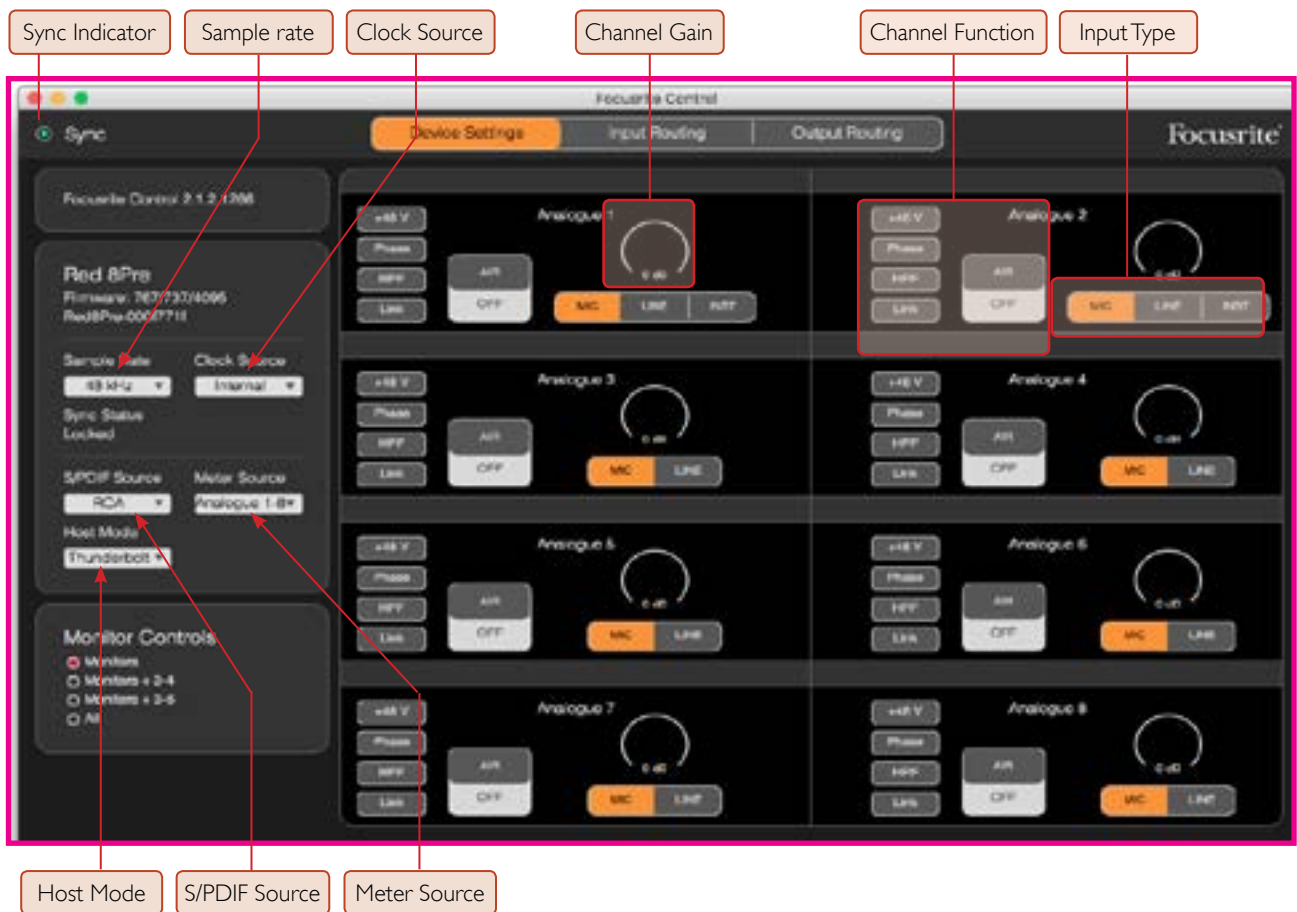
Sync Indicator

Sample rate

Clock Source

Channel Gain

Channel Function

Input Type

Focusrite Control

Sync

Device Settings

Input Routing

Output Routing

Focusrite

Focusrite Control 2.1.2.1266

Red 8Pre

Firmware: 767/737/4095

Red8Pre-000771l

Sample Rate

Clock Source

48 kHz

Internal

Sync Status

Locked

S/PDIF Source

Meter Source

RCA

Analogue 1-8

Host Mode

Thunderbolt

Monitor Controls

Monitors

Monitors + 3-4

Monitors + 3-6

All

Analogue 1

+48 V

Phase

HPF

Link

AIR

OFF

0 dB

MIC

LINE

INST

Analogue 2

+48 V

Phase

HPF

Link

AIR

OFF

0 dB

MIC

LINE

INST

Analogue 3

+48 V

Phase

HPF

Link

AIR

OFF

0 dB

MIC

LINE

Analogue 4

+48 V

Phase

HPF

Link

AIR

OFF

0 dB

MIC

LINE

Analogue 5

+48 V

Phase

HPF

Link

AIR

OFF

0 dB

MIC

LINE

Analogue 6

+48 V

Phase

HPF

Link

AIR

OFF

0 dB

MIC

LINE

Analogue 7

+48 V

Phase

HPF

Link

AIR

OFF

0 dB

MIC

LINE

Analogue 8

+48 V

Phase

HPF

Link

AIR

OFF

0 dB

MIC

LINE

Host Mode

S/PDIF Source

Meter Source